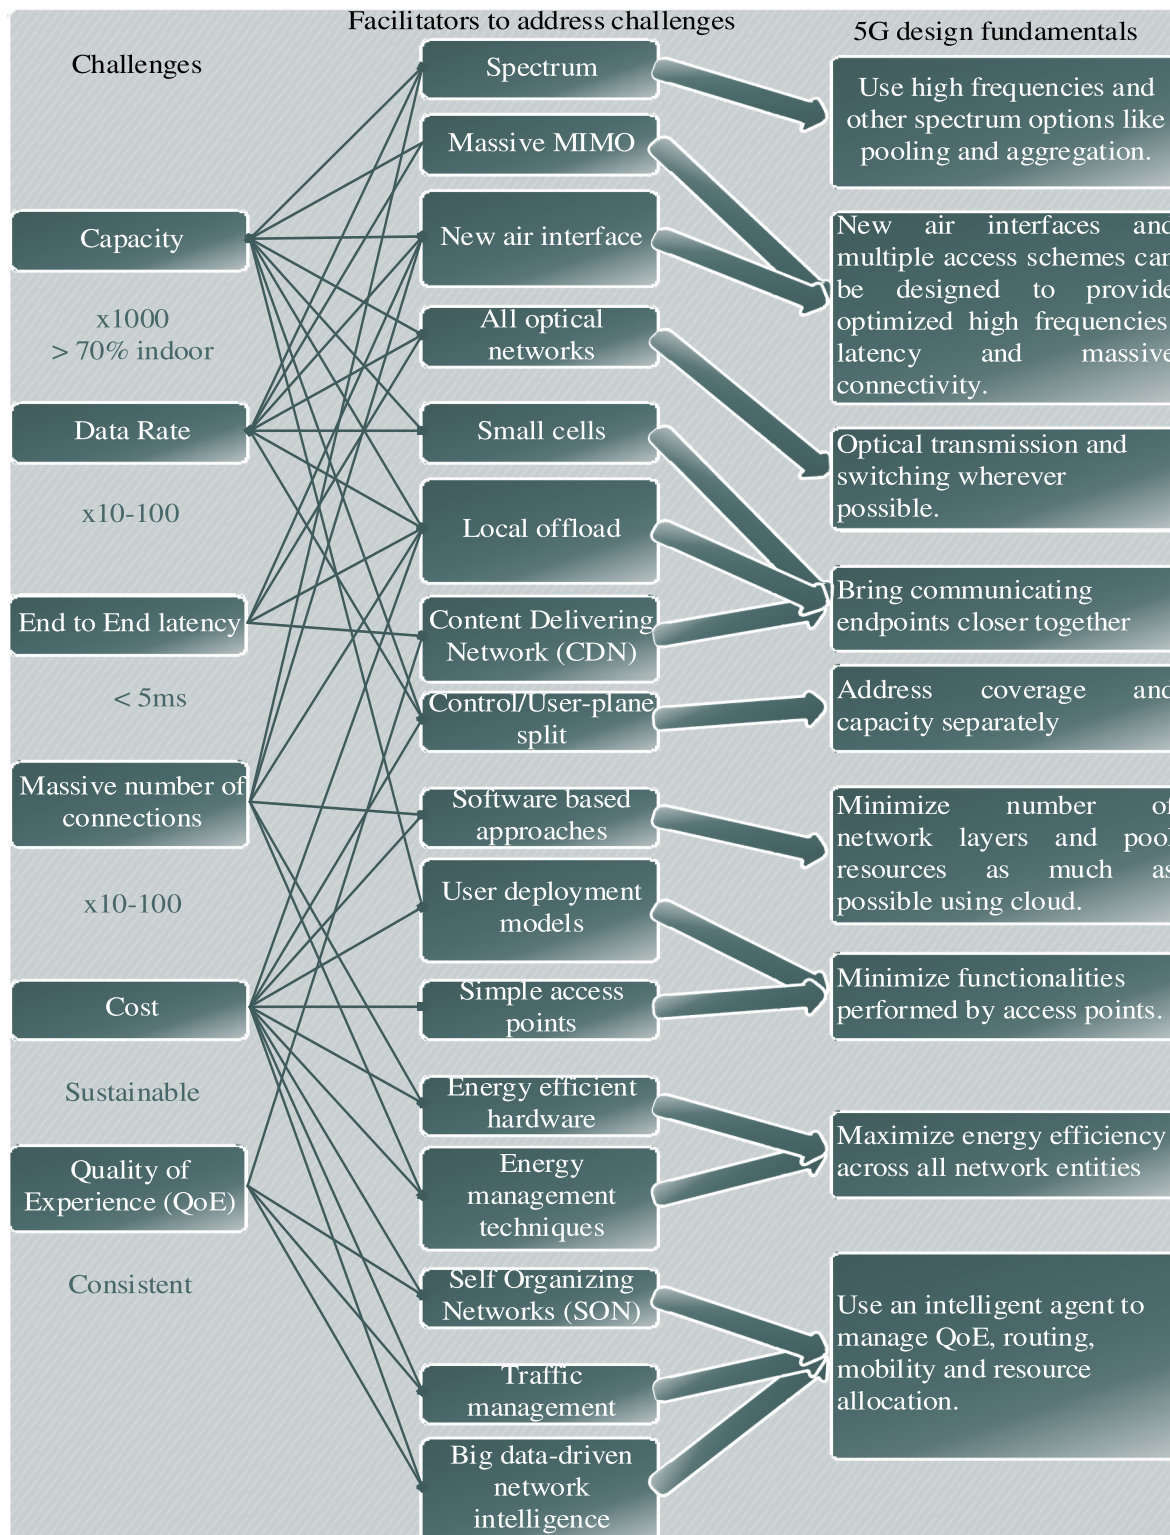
Challenges

Facilitators to address challenges

5G design fundamentals

Capacity

x1000
> 70% indoor

Data Rate

x10-100

End to End latency

< 5ms

Massive number of connections

x10-100

Cost

Sustainable

Quality of Experience (QoE)

Consistent

Spectrum

Massive MIMO

New air interface

All optical networks

Small cells

Local offload

Content Delivering Network (CDN)

Control/User-plane split

Software based approaches

User deployment models

Simple access points

Energy efficient hardware

Energy management techniques

Self Organizing Networks (SON)

Traffic management

Big data-driven network intelligence

Use high frequencies and other spectrum options like pooling and aggregation.

New air interfaces and multiple access schemes can be designed to provide optimized high frequencies latency and massive connectivity.

Optical transmission and switching wherever possible.

Bring communicating endpoints closer together

Address coverage and capacity separately

Minimize number of network layers and pool resources as much as possible using cloud.

Minimize functionalities performed by access points.

Maximize energy efficiency across all network entities

Use an intelligent agent to manage QoE, routing, mobility and resource allocation.